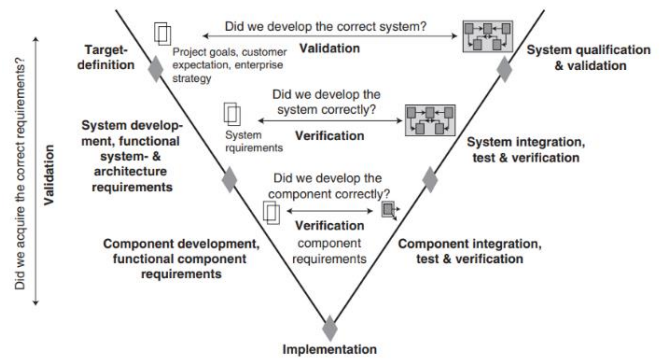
Did we acquire the correct requirements?

Validation

Target-definition

Project goals, customer expectation, enterprise strategy

Did we develop the correct system?

Validation

System qualification & validation

System development, functional system- & architecture requirements

Did we develop the system correctly?

System rquirements

Verification

System integration, test & verification

Did we develop the component correctly?

Verification

component requirements

Component development, functional component requirements

Component integration, test & verification

Implementation